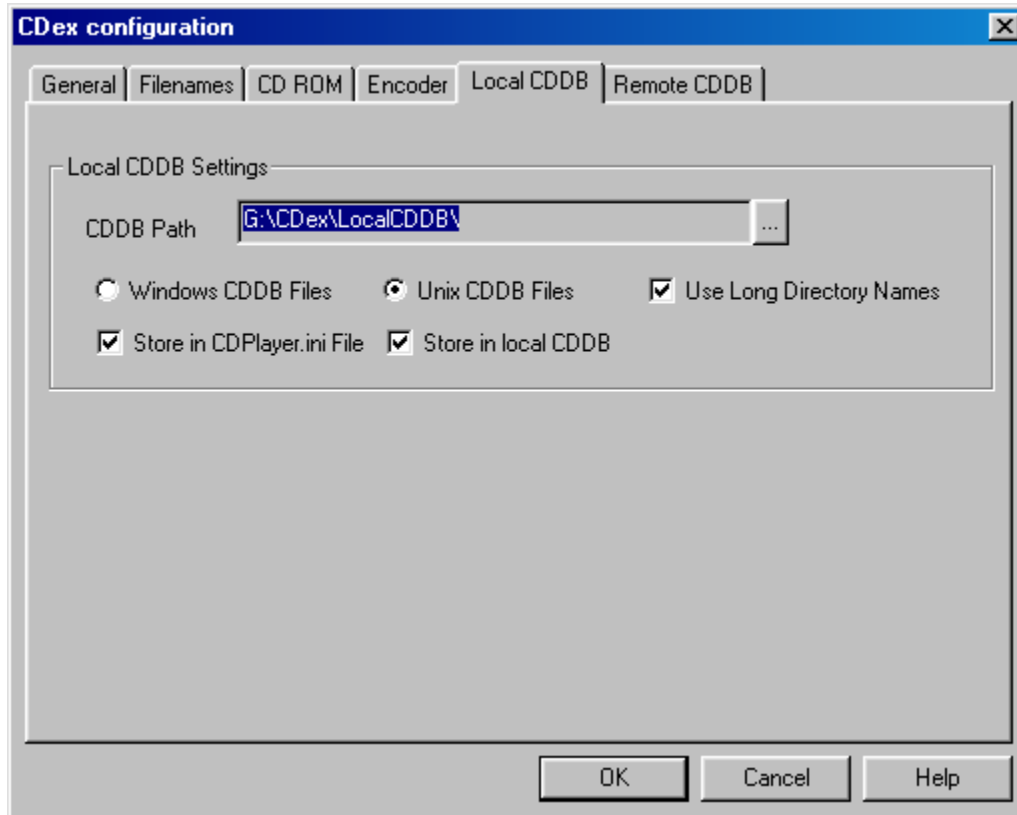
CDex configuration

General | Filenames | CD ROM | Encoder | Local CDDB | Remote CDDB

Local CDDB Settings

CDDB Path G:\CDex\LocalCDDB\ ...

Windows CDDB Files Unix CDDB Files Use Long Directory Names

Store in CDPlayer.ini File Store in local CDDB

OK Cancel Help